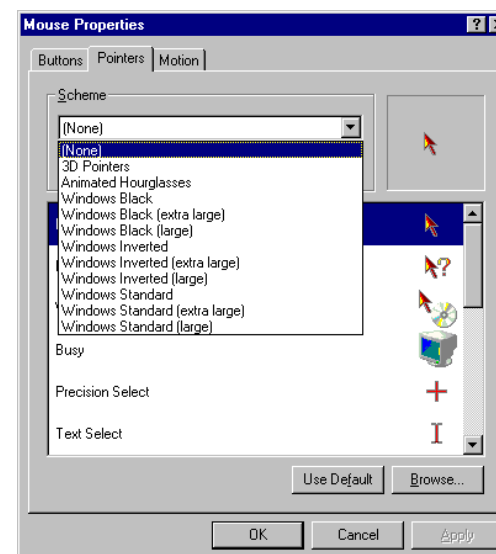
Mouse Properties

?

Buttons

Pointers

Motion

Scheme

(None)

(None)
3D Pointers
Animated Hourglasses
Windows Black
Windows Black (extra large)
Windows Black (large)
Windows Inverted
Windows Inverted (extra large)
Windows Inverted (large)
Windows Standard
Windows Standard (extra large)
Windows Standard (large)

Busy

Precision Select

Text Select

Use Default

Browse...

OK

Cancel

Apply